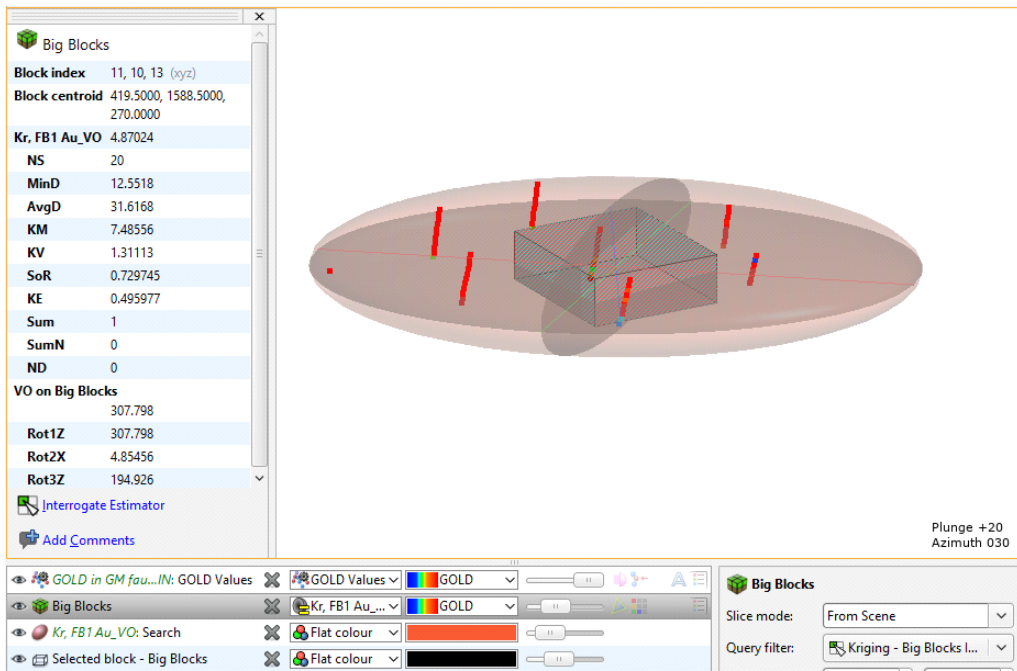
Big Blocks

| | |
|---|---|
| Block index | 11, 10, 13 (xyz) |
| Block centroid | 419.5000, 1588.5000, 270.0000 |
| Kr, FB1 Au_VO | 4.87024 |
| NS | 20 |
| MinD | 12.5518 |
| AvgD | 31.6168 |
| KM | 7.48556 |
| KV | 1.31113 |
| SoR | 0.729745 |
| KE | 0.495977 |
| Sum | 1 |
| SumN | 0 |
| ND | 0 |
| VO on Big Blocks | 307.798 |
| Rot1Z | 307.798 |
| Rot2X | 4.85456 |
| Rot3Z | 194.926 |

Interrogate Estimator

Add Comments

Plunge +20
Azimuth 030

GOLD in GM fau...IN: GOLD Values | GOLD Values | GOLD
Big Blocks | Kr, FB1 Au_... | GOLD
Kr, FB1 Au_VO: Search | Flat colour
Selected block - Big Blocks | Flat colour

Big Blocks
Slice mode: From Scene
Query filter: Kriging - Big Blocks I...